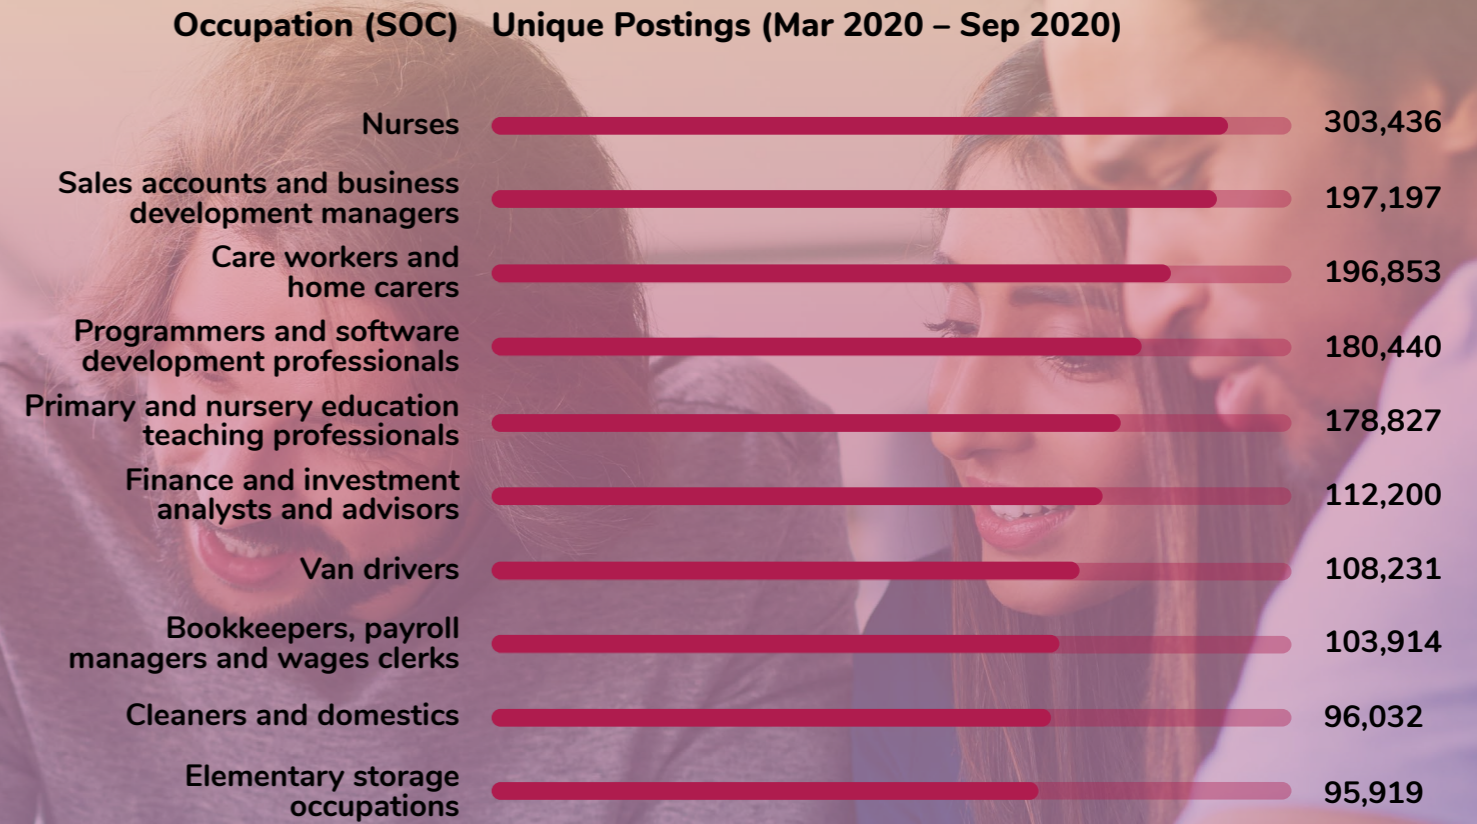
| Occupation (SOC) | Unique Postings (Mar 2020 – Sep 2020) |
|---|---|
| Nurses | 303,436 |
| Sales accounts and business development managers | 197,197 |
| Care workers and home carers | 196,853 |
| Programmers and software development professionals | 180,440 |
| Primary and nursery education teaching professionals | 178,827 |
| Finance and investment analysts and advisors | 112,200 |
| Van drivers | 108,231 |
| Bookkeepers, payroll managers and wages clerks | 103,914 |
| Cleaners and domestics | 96,032 |
| Elementary storage occupations | 95,919 |